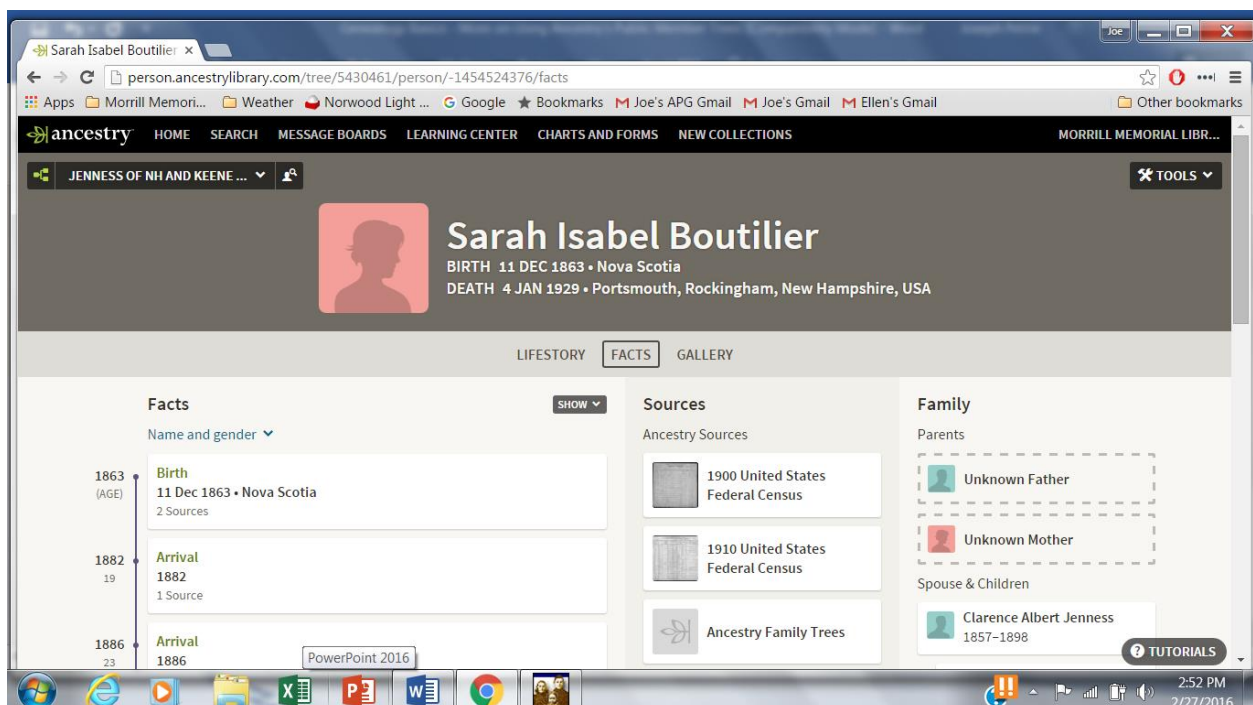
Sarah Isabel Boutilier ×

Joe

person.ancestrylibrary.com/tree/5430461/person/-1454524376/facts

Apps Morrill Memori... Weather Norwood Light ... Google Bookmarks Joe's APG Gmail Joe's Gmail Ellen's Gmail Other bookmarks

ancestry HOME SEARCH MESSAGE BOARDS LEARNING CENTER CHARTS AND FORMS NEW COLLECTIONS MORRILL MEMORIAL LIBR...

JENNESS OF NH AND KEENE ...

TOOLS

Sarah Isabel Boutilier

BIRTH 11 DEC 1863 • Nova Scotia

DEATH 4 JAN 1929 • Portsmouth, Rockingham, New Hampshire, USA

LIFESTORY FACTS GALLERY

Facts SHOW

Name and gender

1863 (AGE) Birth 11 Dec 1863 • Nova Scotia 2 Sources

1882 19 Arrival 1882 1 Source

1886 23 Arrival 1886

Sources

Ancestry Sources

1900 United States Federal Census

1910 United States Federal Census

Ancestry Family Trees

Family

Parents

Unknown Father

Unknown Mother

Spouse & Children

Clarence Albert Jenness 1857–1898

TUTORIALS

PowerPoint 2016

2:52 PM 2/27/2016